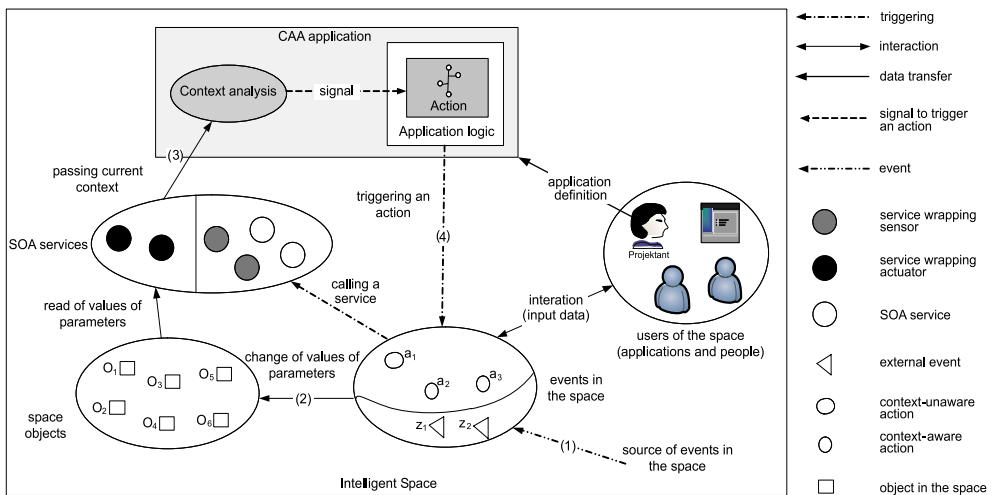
CAA application

Context analysis

signal

Action

Application logic

(3)

passing current context

triggering an action

application definition

(4)

SOA services

Projektant

calling a service

read of values of parameters

interation (input data)

users of the space (applications and people)

change of values of parameters

$O_1$ $O_3$ $O_5$ $O_2$ $O_4$ $O_6$

$a_1$ $a_2$ $a_3$

events in the space

(2)

space objects

$z_1$ $z_2$

(1)

source of events in the space

Intelligent Space

triggering

interaction

data transfer

signal to trigger an action

event

service wrapping sensor

service wrapping actuator

SOA service

external event

context-unaware action

context-aware action

object in the space